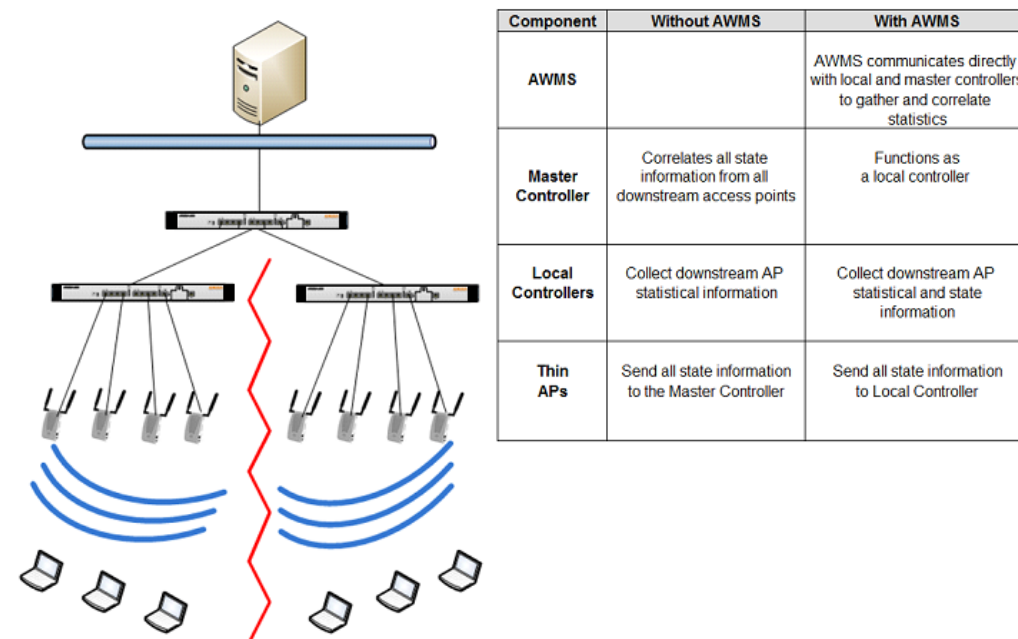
| Component | Without AWMS | With AWMS |
|---|---|---|
| AWMS | | AWMS communicates directly with local and master controllers to gather and correlate statistics |
| Master Controller | Correlates all state information from all downstream access points | Functions as a local controller |
| Local Controllers | Collect downstream AP statistical information | Collect downstream AP statistical and state information |
| Thin APs | Send all state information to the Master Controller | Send all state information to Local Controller |